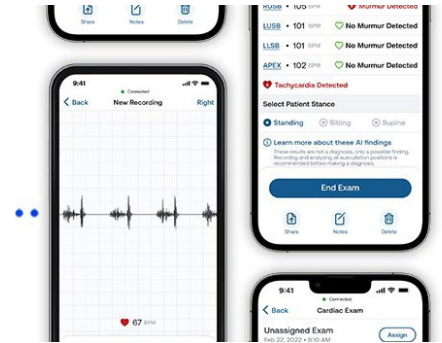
Share Notes Delete

9:41
Connected
Back New Recording Right

67 BPM

RUSB • 105 BPM No Murmur Detected
LUSB • 101 BPM No Murmur Detected
LLSB • 101 BPM No Murmur Detected
APEX • 101 BPM No Murmur Detected

Tachycardia Detected

Select Patient Stance

Standing Sitting Supine

Learn more about these AI findings
These results are not a diagnosis, only a possible finding. Recording and analyzing all auscultation positions is recommended before making a diagnosis.

End Exam

Share Notes Delete

9:41
Connected
Back Cardiac Exam

Unassigned Exam
Feb 22, 2022 • 8:10 AM
Assign